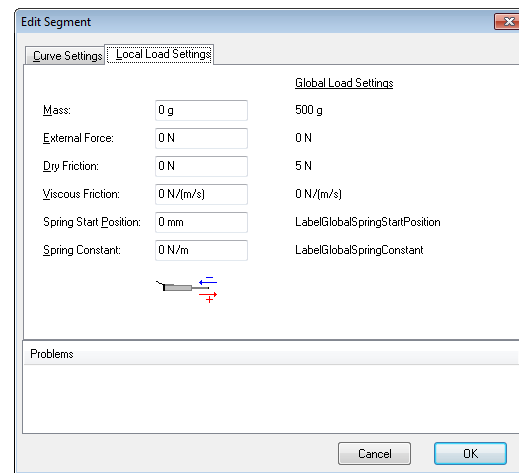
Edit Segment

Curve Settings | Local Load Settings

Global Load Settings

Mass: 0 g 500 g

External Force: 0 N 0 N

Dry Friction: 0 N 5 N

Viscous Friction: 0 N/(m/s) 0 N/(m/s)

Spring Start Position: 0 mm LabelGlobalSpringStartPosition

Spring Constant: 0 N/m LabelGlobalSpringConstant

–
+

Problems

Cancel OK